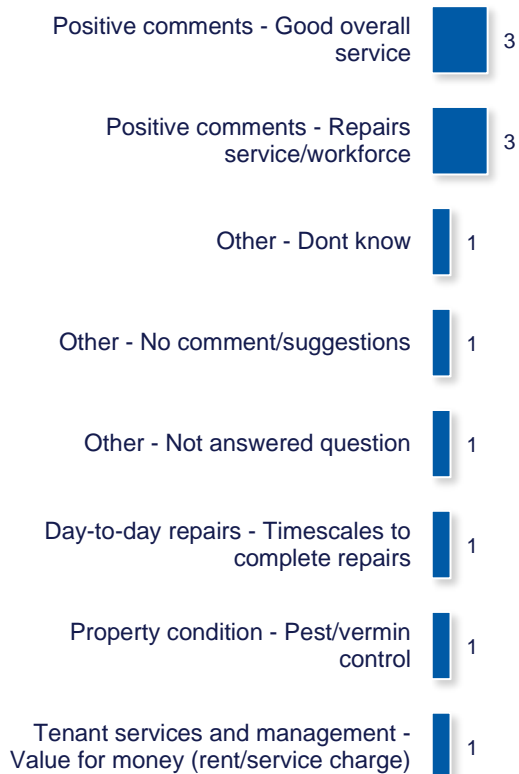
Positive comments - Good overall service
3

Positive comments - Repairs service/workforce
3

Other - Dont know
1

Other - No comment/suggestions
1

Other - Not answered question
1

Day-to-day repairs - Timescales to complete repairs
1

Property condition - Pest/vermin control
1

Tenant services and management - Value for money (rent/service charge)
1